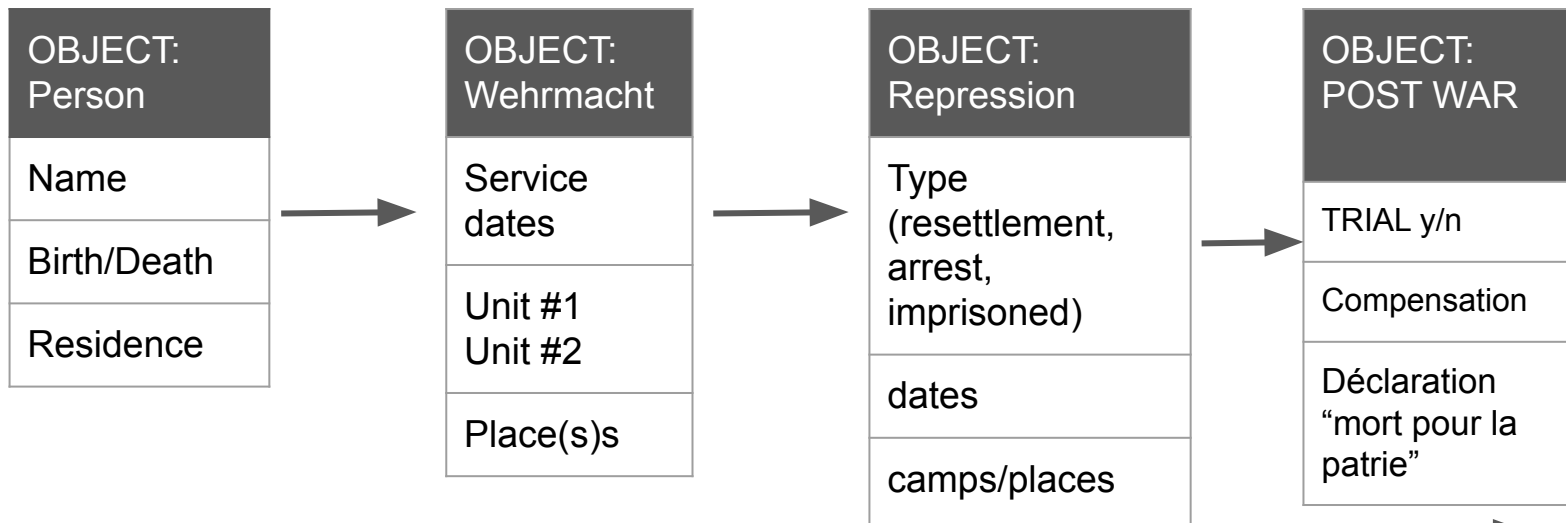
OBJECT: Person

Name

Birth/Death

Residence

OBJECT: Wehrmacht

Service dates

Unit #1
Unit #2

Place(s)s

OBJECT: Repression

Type (resettlement, arrest, imprisoned)

dates

camps/places

OBJECT: POST WAR

TRIAL y/n

Compensation

Déclaration "mort pour la patrie"